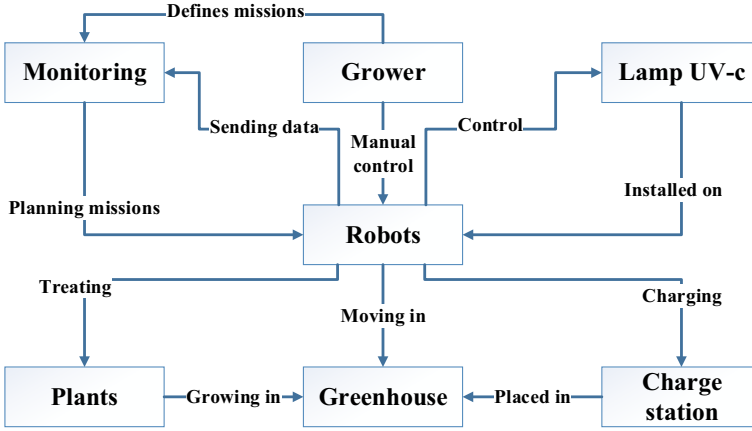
Defines missions

Monitoring

Grower

Lamp UV-c

Sending data

Manual control

Control

Planning missions

Installed on

Robots

Treating

Charging

Moving in

Plants

Growing in

Greenhouse

Placed in

Charge station